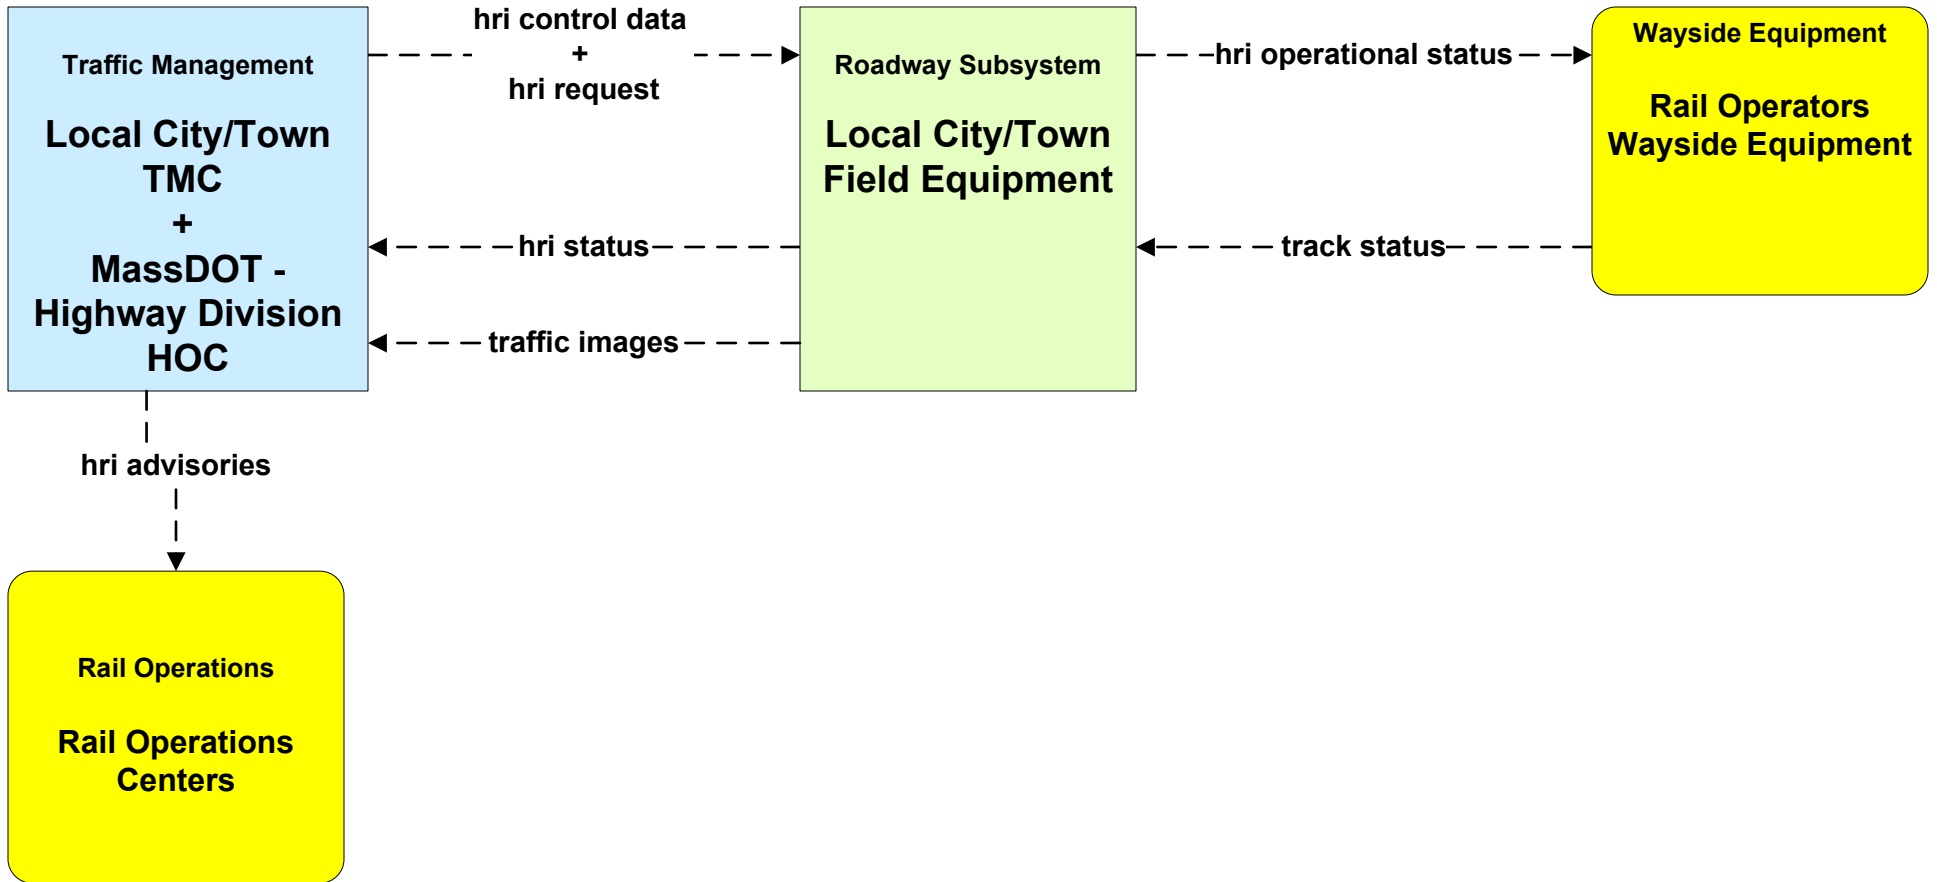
Traffic Management

Local City/Town TMC + MassDOT - Highway Division HOC

hri control data + hri request

Roadway Subsystem

Local City/Town Field Equipment

hri operational status

Wayside Equipment

Rail Operators Wayside Equipment

hri status

track status

traffic images

hri advisories

Rail Operations

Rail Operations Centers